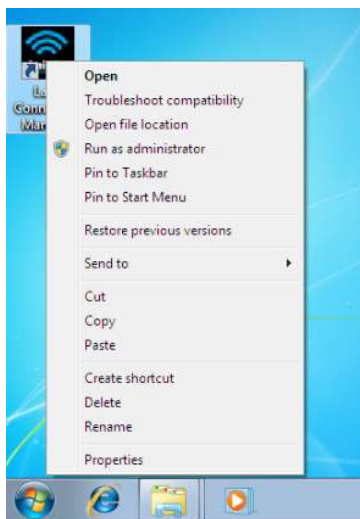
Le
Conn
Man

Open
Troubleshoot compatibility
Open file location
Run as administrator
Pin to Taskbar
Pin to Start Menu

Restore previous versions

Send to

Cut
Copy
Paste

Create shortcut
Delete
Rename

Properties